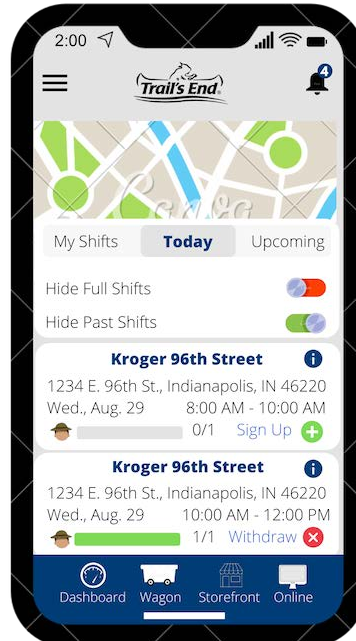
2:00

Trail's End

4

My Shifts
Today
Upcoming

Hide Full Shifts

Hide Past Shifts

Kroger 96th Street
1234 E. 96th St., Indianapolis, IN 46220
Wed., Aug. 29 8:00 AM - 10:00 AM
0/1 Sign Up

Kroger 96th Street
1234 E. 96th St., Indianapolis, IN 46220
Wed., Aug. 29 10:00 AM - 12:00 PM
1/1 Withdraw

Dashboard
Wagon
Storefront
Online